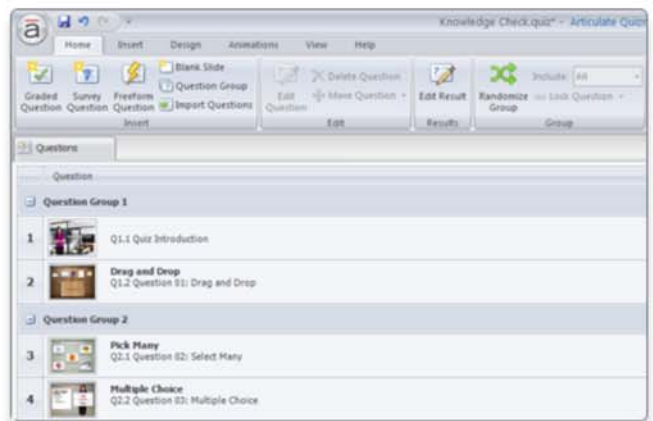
Knowledge Check.quiz* - Articulate Quiz

Home Insert Design Animations View Help

Graded Question Survey Question Freeform Question Blank Slide Question Group Import Questions
Insert

Edit Question Delete Question Move Question
Edit

Edit Result
Results

Randomize Group Include: All Lock Question
Group

Questions

Question

Question Group 1

1 Q1.1 Quiz Introduction

2 Drag and Drop
Q1.2 Question 01: Drag and Drop

Question Group 2

3 Pick Many
Q2.1 Question 02: Select Many

4 Multiple Choice
Q2.2 Question 03: Multiple Choice